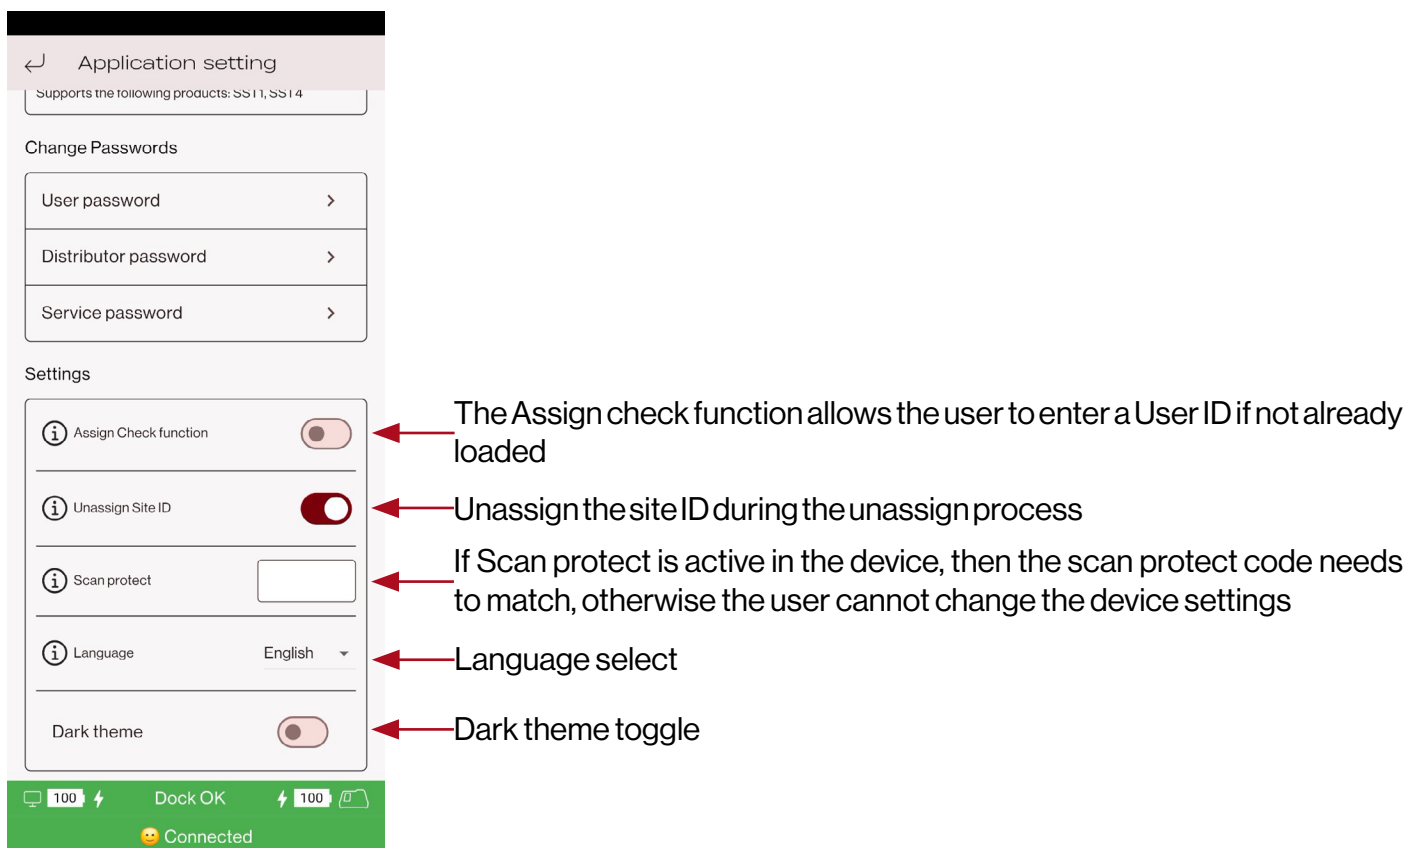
Application setting

Supports the following products: SST1, SST4

Change Passwords

User password

Distributor password

Service password

Settings

Assign Check function

Unassign Site ID

Scan protect

Language English

Dark theme

100 Dock OK 100

Connected

The Assign check function allows the user to enter a User ID if not already loaded

Unassign the site ID during the unassign process

If Scan protect is active in the device, then the scan protect code needs to match, otherwise the user cannot change the device settings

Language select

Dark theme toggle